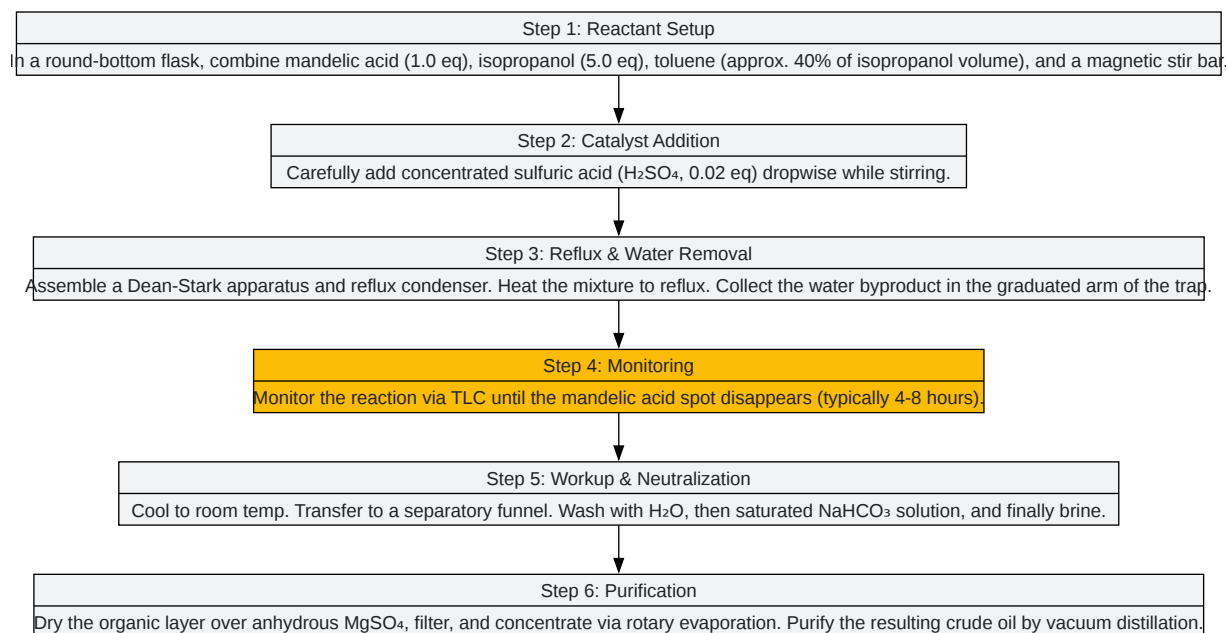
Step 1: Reactant Setup

In a round-bottom flask, combine mandelic acid (1.0 eq), isopropanol (5.0 eq), toluene (approx. 40% of isopropanol volume), and a magnetic stir bar.

Step 2: Catalyst Addition

Carefully add concentrated sulfuric acid ($H_2SO_4$, 0.02 eq) dropwise while stirring.

Step 3: Reflux & Water Removal

Assemble a Dean-Stark apparatus and reflux condenser. Heat the mixture to reflux. Collect the water byproduct in the graduated arm of the trap.

Step 4: Monitoring

Monitor the reaction via TLC until the mandelic acid spot disappears (typically 4-8 hours).

Step 5: Workup & Neutralization

Cool to room temp. Transfer to a separatory funnel. Wash with $H_2O$, then saturated $NaHCO_3$ solution, and finally brine.

Step 6: Purification

Dry the organic layer over anhydrous $MgSO_4$, filter, and concentrate via rotary evaporation. Purify the resulting crude oil by vacuum distillation.